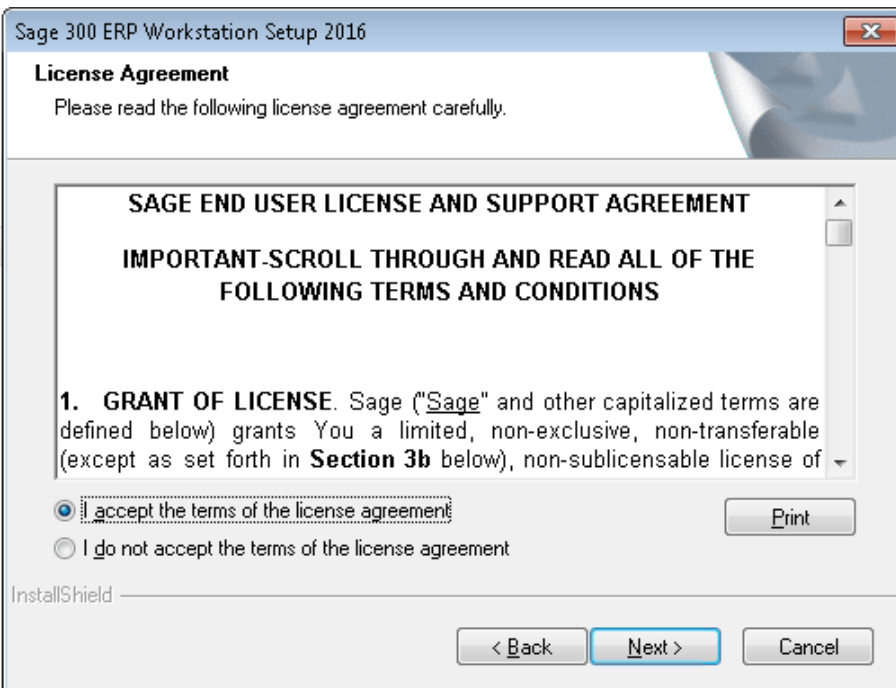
Sage 300 ERP Workstation Setup 2016

License Agreement

Please read the following license agreement carefully.

SAGE END USER LICENSE AND SUPPORT AGREEMENT

IMPORTANT-SCROLL THROUGH AND READ ALL OF THE FOLLOWING TERMS AND CONDITIONS

1. GRANT OF LICENSE. Sage ("Sage" and other capitalized terms are defined below) grants You a limited, non-exclusive, non-transferable (except as set forth in Section 3b below), non-sublicensable license of

I accept the terms of the license agreement

I do not accept the terms of the license agreement

Print

InstallShield

< Back

Next >

Cancel